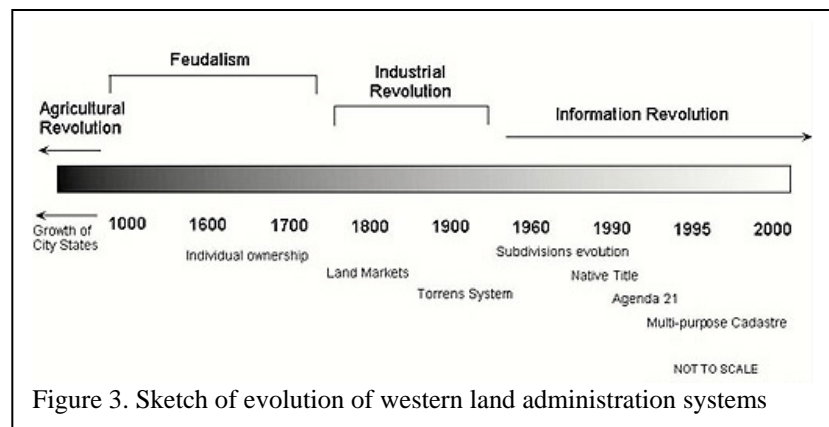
Feudalism

Agricultural Revolution

Industrial Revolution

Information Revolution

Growth of City States

1000

1600

1700

1800

1900

1960

1990

1995

2000

Individual ownership

Land Markets

Torrens System

Subdivisions evolution

Native Title

Agenda 21

Multi-purpose Cadastre

NOT TO SCALE

Figure 3. Sketch of evolution of western land administration systems